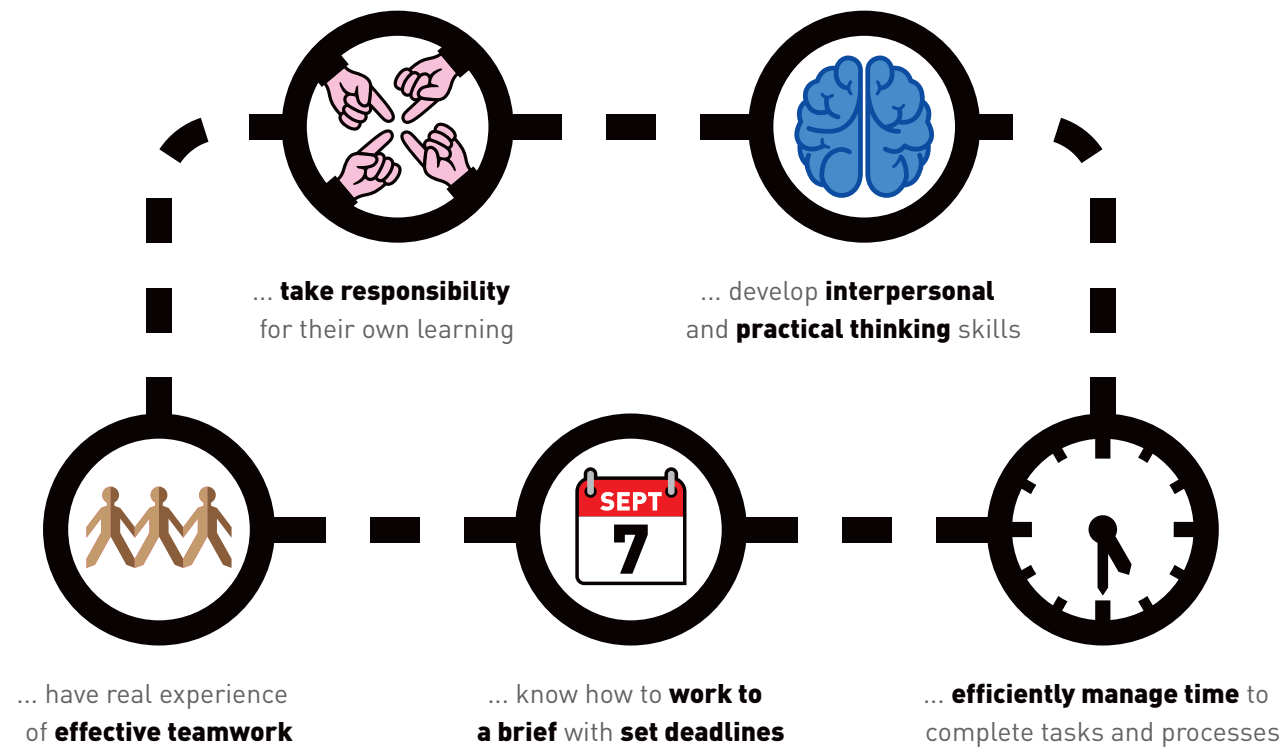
... **take responsibility** for their own learning

... develop **interpersonal** and **practical thinking** skills

SEPT

7

... have real experience of **effective teamwork**

... know how to **work to a brief** with **set deadlines**

... **efficiently manage time** to complete tasks and processes